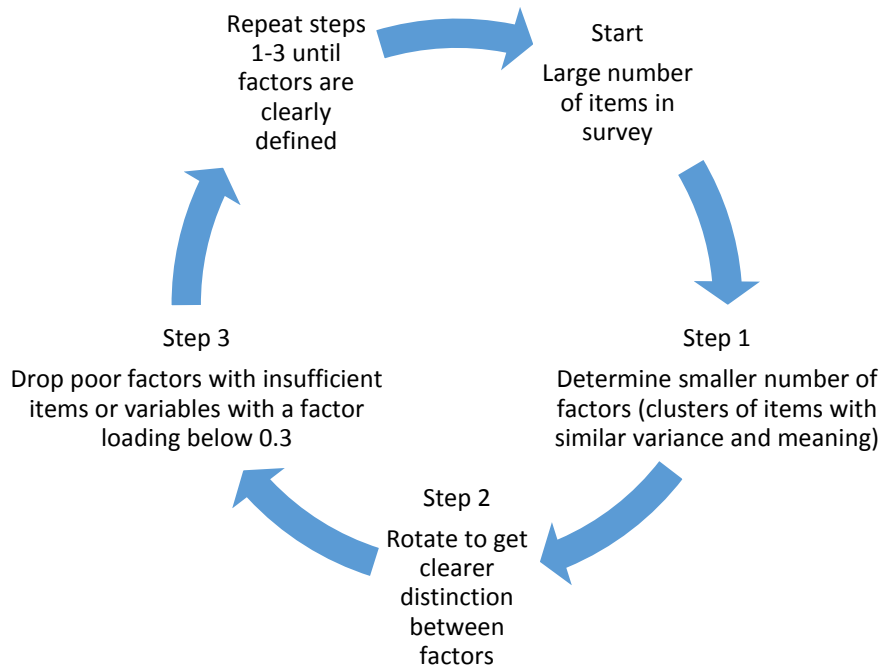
Start

Large number of items in survey

Step 1

Determine smaller number of factors (clusters of items with similar variance and meaning)

Step 2

Rotate to get clearer distinction between factors

Step 3

Drop poor factors with insufficient items or variables with a factor loading below 0.3

Repeat steps 1-3 until factors are clearly defined